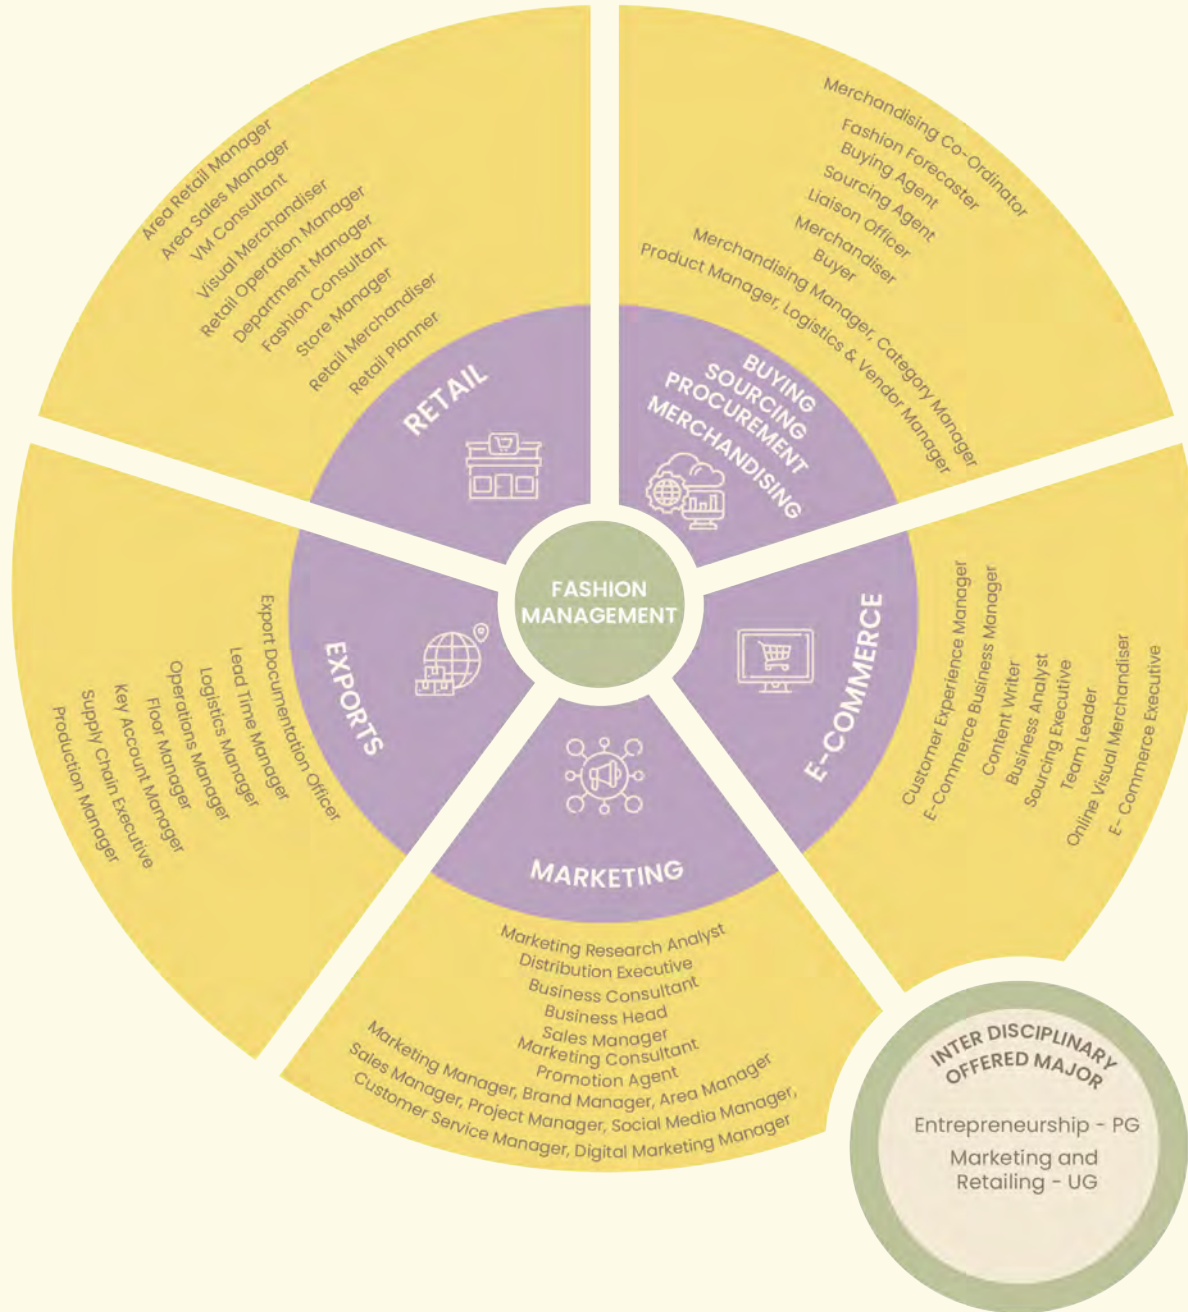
FASHION MANAGEMENT

RETAIL

Area Retail Manager
Area Sales Manager
VM Consultant
Visual Merchandiser
Retail Operation Manager
Department Manager
Fashion Consultant
Store Manager
Retail Merchandiser
Retail Planner

BUYING
SOURCING
PROCUREMENT
MERCHANDISING

Merchandising Co-Ordinator
Fashion Forecaster
Buying Agent
Sourcing Agent
Liaison Officer
Merchandiser
Buyer
Merchandising Manager, Category Manager
Product Manager, Logistics & Vendor Manager

E-COMMERCE

Customer Experience Manager
E-Commerce Business Manager
Content Writer
Business Analyst
Sourcing Executive
Team Leader
Online Visual Merchandiser
E- Commerce Executive

MARKETING

Marketing Research Analyst
Distribution Executive
Business Consultant
Business Head
Sales Manager
Marketing Consultant
Promotion Agent
Marketing Manager, Brand Manager, Area Manager
Sales Manager, Project Manager, Social Media Manager,
Customer Service Manager, Digital Marketing Manager

EXPORTS

Export Documentation Officer
Lead Time Manager
Logistics Manager
Operations Manager
Floor Manager
Key Account Manager
Supply Chain Executive
Production Manager

INTER DISCIPLINARY OFFERED MAJOR

Entrepreneurship - PG
Marketing and Retailing - UG